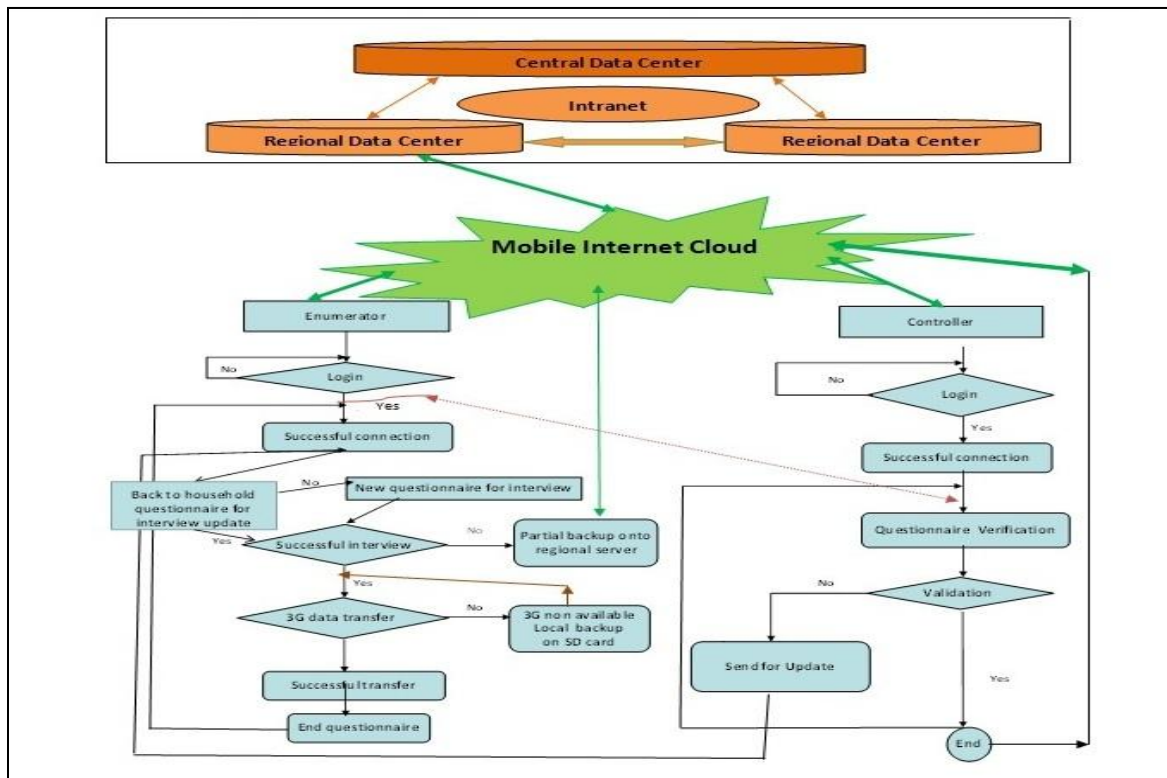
Central Data Center

Intranet

Regional Data Center

Regional Data Center

Mobile Internet Cloud

Enumerator

No

Login

Yes

Successful connection

Back to household questionnaire for interview update

No

New questionnaire for interview

Yes

Successful interview

No

Partial backup onto regional server

Yes

3G data transfer

No

3G non available Local backup on SD card

Successful transfer

End questionnaire

Controller

No

Login

Yes

Successful connection

Questionnaire Verification

No

Validation

Send for Update

Yes

End